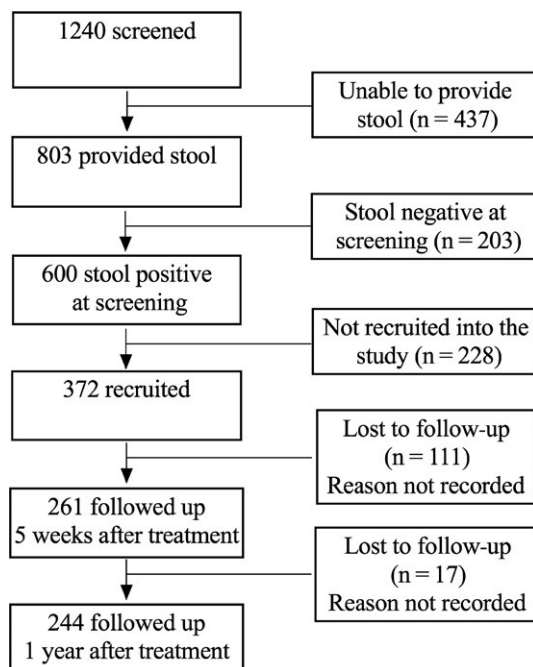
1240 screened

Unable to provide stool (n = 437)

803 provided stool

Stool negative at screening (n = 203)

600 stool positive at screening

Not recruited into the study (n = 228)

372 recruited

Lost to follow-up (n = 111) Reason not recorded

261 followed up 5 weeks after treatment

Lost to follow-up (n = 17) Reason not recorded

244 followed up 1 year after treatment